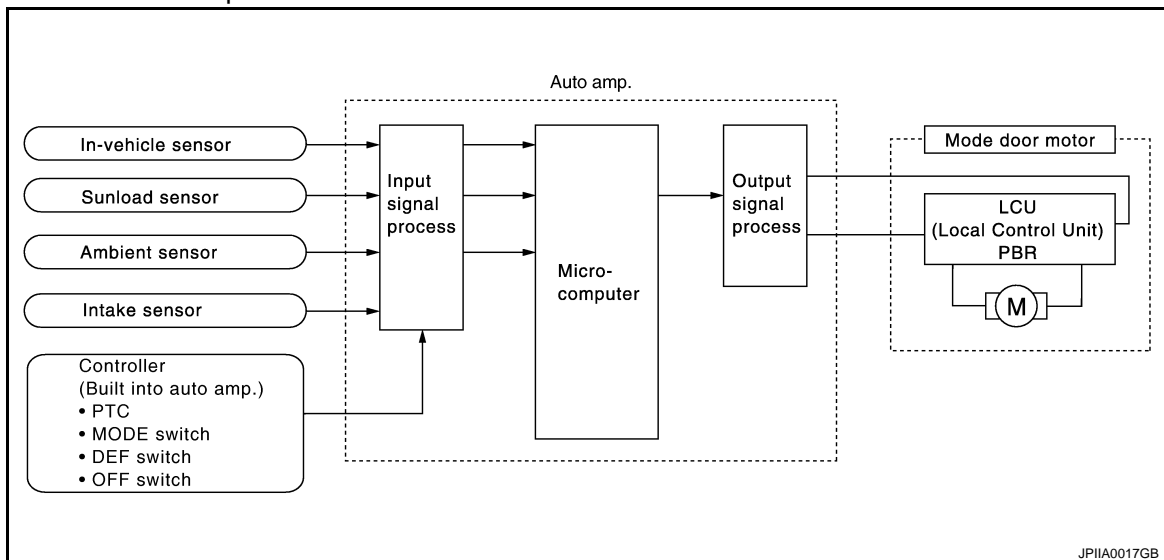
Auto amp.

In-vehicle sensor

Sunload sensor

Ambient sensor

Intake sensor

Controller
(Built into auto amp.)
• PTC
• MODE switch
• DEF switch
• OFF switch

Input signal process

Micro-computer

Output signal process

Mode door motor

LCU
(Local Control Unit)
PBR

M

JPIIA0017GB